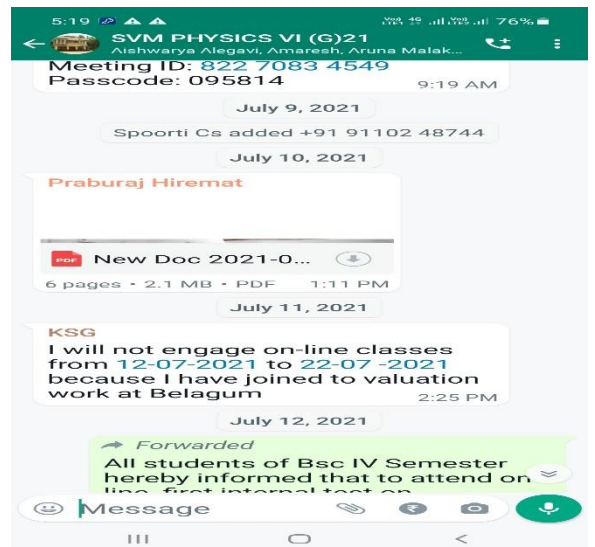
5:19 76%

SVM PHYSICS VI (G)21
Aishwarya Alegavi, Amaresh, Aruna Malak...

Meeting ID: 822 7083 4549
Passcode: 095814
9:19 AM

July 9, 2021

Spoorti Cs added +91 91102 48744

July 10, 2021

Praburaj Hiremat

PDF New Doc 2021-0...
6 pages • 2.1 MB • PDF 1:11 PM

July 11, 2021

KSG
I will not engage on-line classes from 12-07-2021 to 22-07 -2021 because I have joined to valuation work at Belagum
2:25 PM

July 12, 2021

Forwarded
All students of Bsc IV Semester hereby informed that to attend on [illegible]

Message